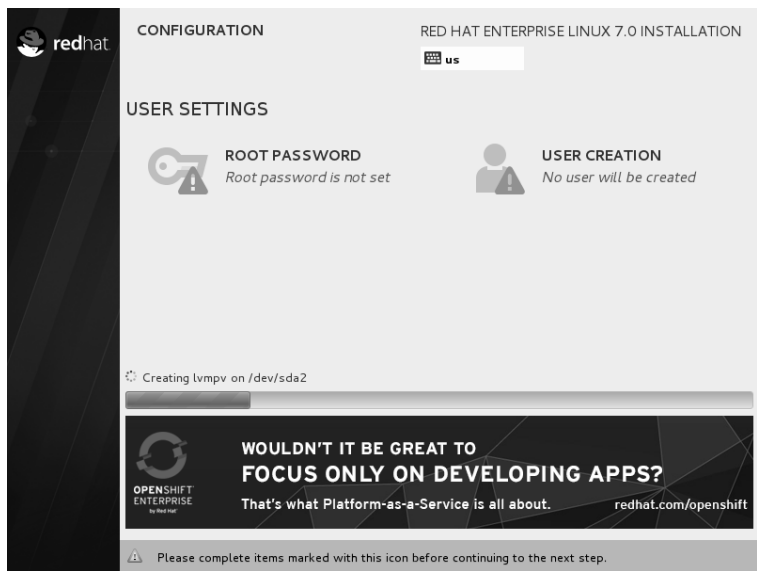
redhat

CONFIGURATION

RED HAT ENTERPRISE LINUX 7.0 INSTALLATION

us

USER SETTINGS

ROOT PASSWORD
Root password is not set

USER CREATION
No user will be created

Creating lvmpv on /dev/sda2

OPENSHIFT ENTERPRISE by Red Hat

WOULDN'T IT BE GREAT TO
FOCUS ONLY ON DEVELOPING APPS?
That's what Platform-as-a-Service is all about.
redhat.com/openshift

Please complete items marked with this icon before continuing to the next step.